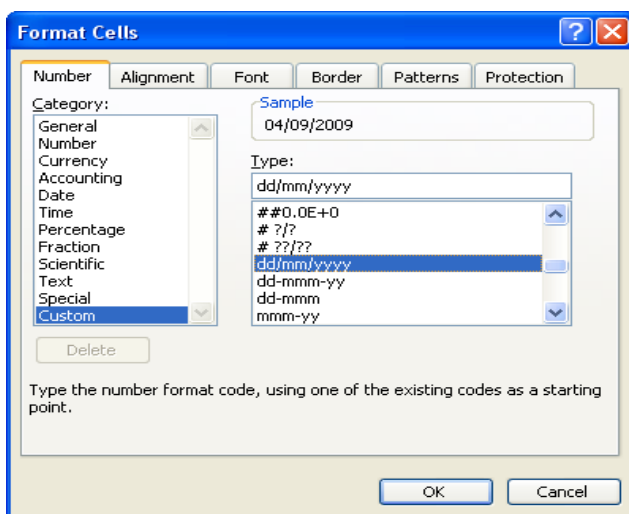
Format Cells

Number
Alignment
Font
Border
Patterns
Protection

Category:
General
Number
Currency
Accounting
Date
Time
Percentage
Fraction
Scientific
Text
Special
Custom

Sample
04/09/2009

Type:
dd/mm/yyyy

##0.0E+0
# ?/?
# ??/??
dd/mm/yyyy
dd-mmm-yy
dd-mmm
mmm-yy

Delete

Type the number format code, using one of the existing codes as a starting point.

OK
Cancel